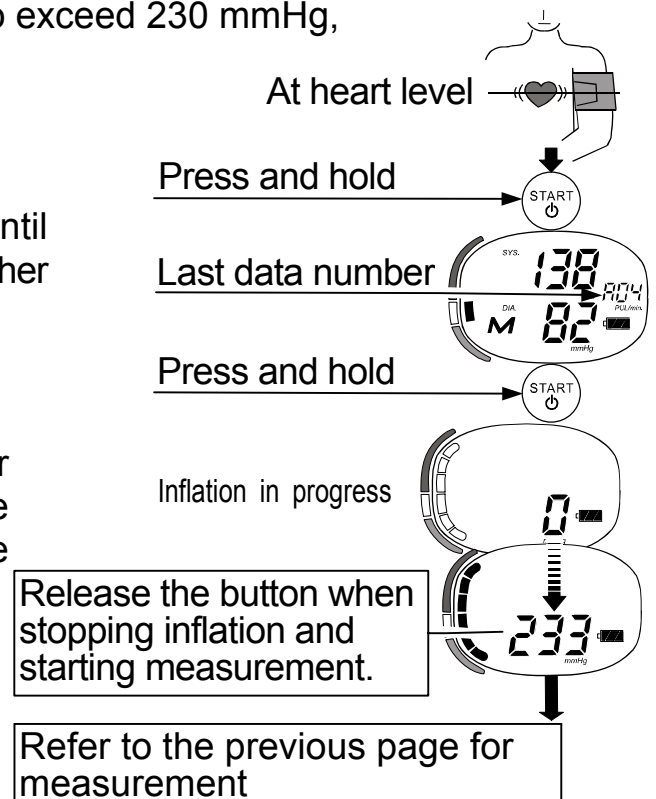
o exceed 230 mmHg,

ntil
her

r
e
e

At heart level

Press and hold

START

Last data number

SYS.

138

A04

PUL/min.

DIA.

M

82

mmHg

Press and hold

START

Inflation in progress

0

Release the button when stopping inflation and starting measurement.

233

mmHg

Refer to the previous page for measurement